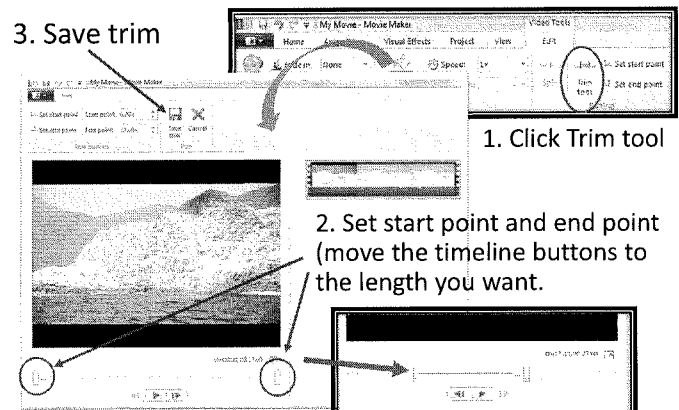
3. Save trim

My Movie - Movie Maker

Video Tools

Home

Visual Effects

Project

View

Edit

None

Speed:

Trim tool

Set start point

Set end point

1. Click Trim tool

My Movie - Movie Maker

Set start point

Start point:

Set end point

End point:

Save trim

Cancel

2. Set start point and end point (move the timeline buttons to the length you want.